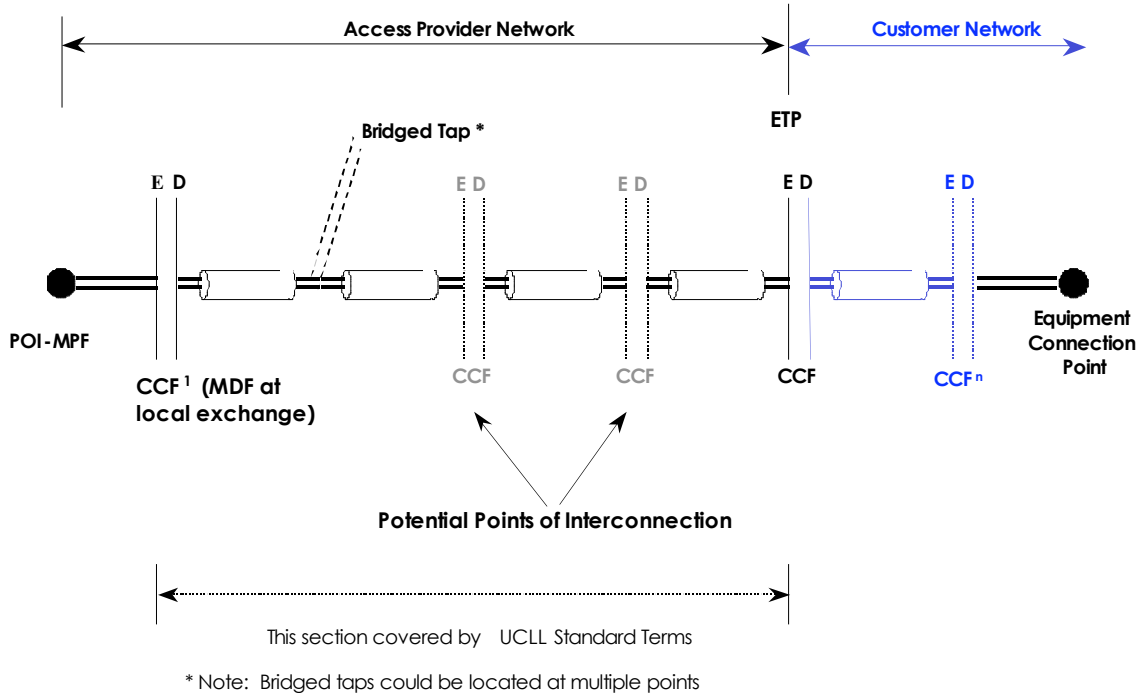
Access Provider Network

Customer Network

ETP

Bridged Tap *

E D

E D

E D

E D

E D

POI-MPF

CCF $^1$ (MDF at local exchange)

CCF

CCF

CCF

CCF $^n$

Equipment Connection Point

Potential Points of Interconnection

This section covered by UCLL Standard Terms

* Note: Bridged taps could be located at multiple points